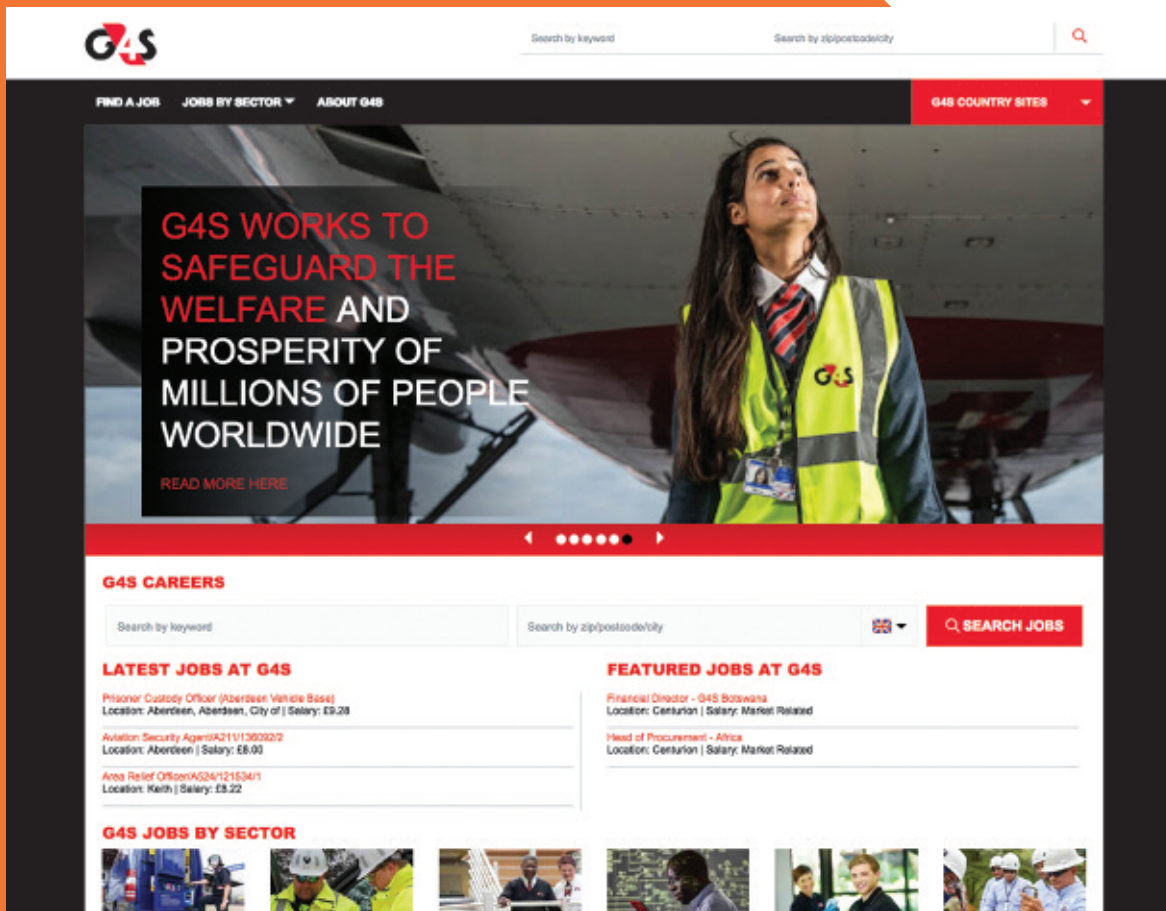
G4S

Search by keyword

Search by zip/postcode/city

FIND A JOB JOBS BY SECTOR ABOUT G4S

G4S COUNTRY SITES

G4S WORKS TO SAFEGUARD THE WELFARE AND PROSPERITY OF MILLIONS OF PEOPLE WORLDWIDE

READ MORE HERE

G4S

G4S CAREERS

Search by keyword

Search by zip/postcode/city

SEARCH JOBS

LATEST JOBS AT G4S

Prisoner Custody Officer (Aberdeen Vehicle Base)
Location: Aberdeen, Aberdeen, City of | Salary: £9.28

Aviation Security Agent/A211/136092/2
Location: Aberdeen | Salary: £8.00

Area Relief Officer/A524/121534/1
Location: Keith | Salary: £8.22

FEATURED JOBS AT G4S

Financial Director - G4S Botswana
Location: Centurion | Salary: Market Related

Head of Procurement - Africa
Location: Centurion | Salary: Market Related

G4S JOBS BY SECTOR